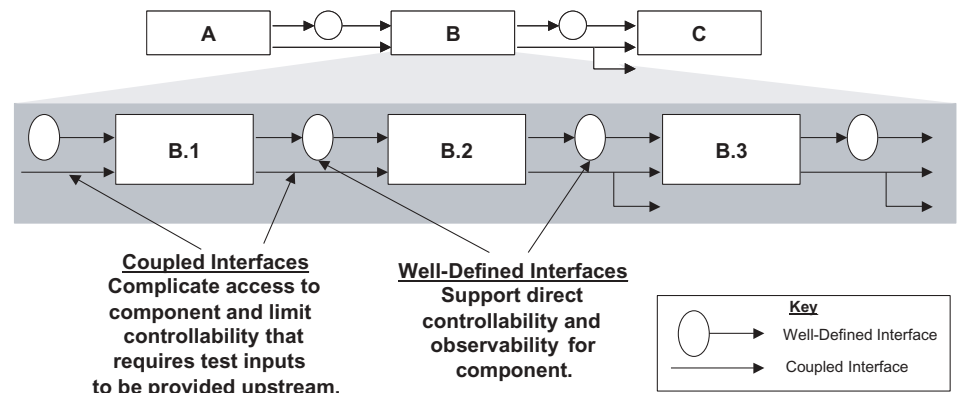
A

B

C

B.1

B.2

B.3

Coupled Interfaces
Complicate access to component and limit controllability that requires test inputs to be provided upstream.

Well-Defined Interfaces
Support direct controllability and observability for component.

Key
Well-Defined Interface
Coupled Interface